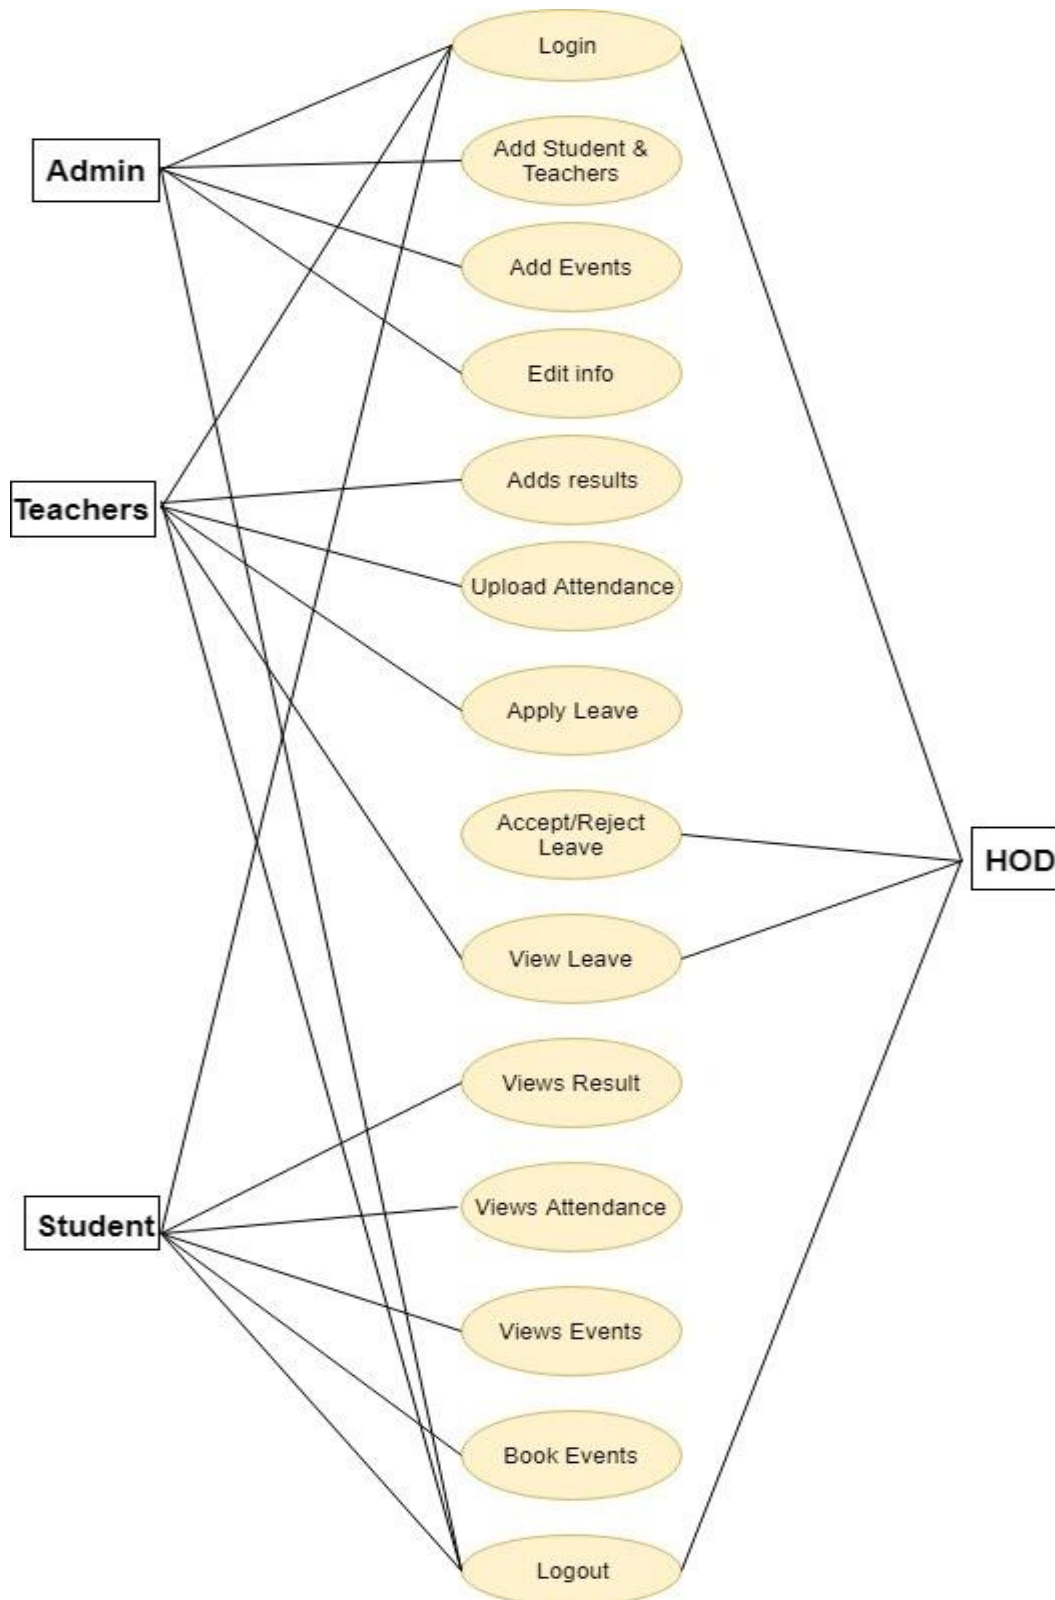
Login

Admin

Add Student & Teachers

Add Events

Edit info

Teachers

Adds results

Upload Attendance

Apply Leave

Accept/Reject Leave

HOD

View Leave

Views Result

Student

Views Attendance

Views Events

Book Events

Logout